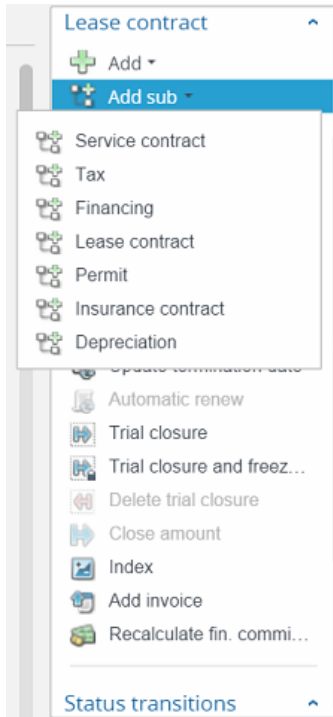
Lease contract
Add
Add sub
Service contract
Tax
Financing
Lease contract
Permit
Insurance contract
Depreciation
Update termination date
Automatic renew
Trial closure
Trial closure and freez...
Delete trial closure
Close amount
Index
Add invoice
Recalculate fin. commi...
Status transitions